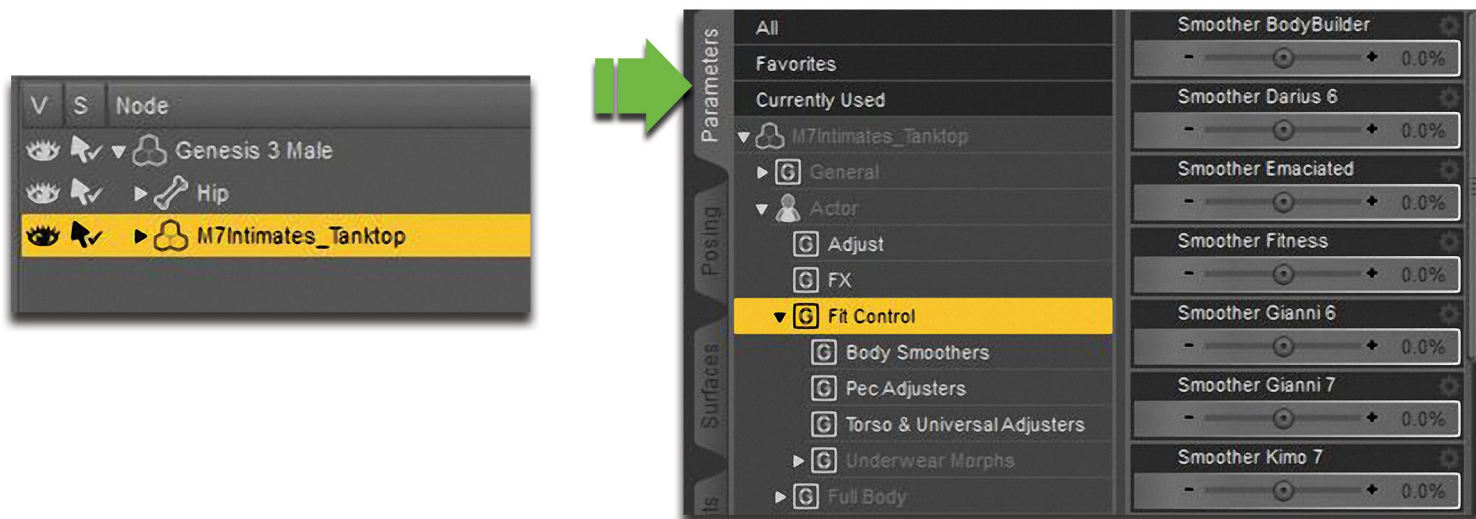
V S Node
Genesis 3 Male
Hip
M7Intimates_Tanktop

Parameters
Posing
Surfaces
ts

All
Favorites
Currently Used
M7Intimates_Tanktop
G General
Actor
G Adjust
G FX
G Fit Control
G Body Smoothers
G Pec Adjusters
G Torso & Universal Adjusters
G Underwear Morphs
G Full Body

Smoother BodyBuilder
- + 0.0%
Smoother Darius 6
- + 0.0%
Smoother Emaciated
- + 0.0%
Smoother Fitness
- + 0.0%
Smoother Gianni 6
- + 0.0%
Smoother Gianni 7
- + 0.0%
Smoother Kimo 7
- + 0.0%